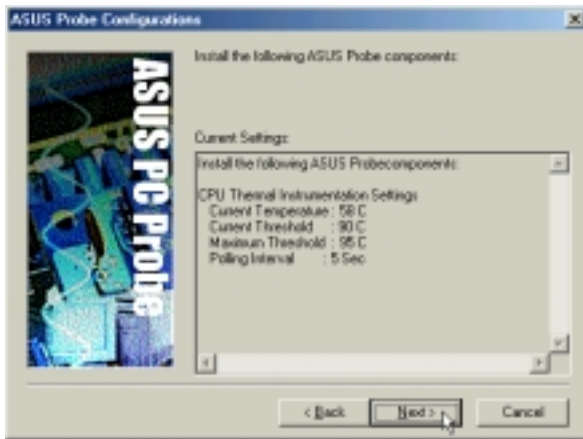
ASUS Probe Configurations

ASUS PC Probe

Install the following ASUS Probe components:

Current Settings:

Install the following ASUS Probecomponents:

CPU Thermal Instrumentation Settings
Current Temperatuae : 58 C
Current Threshold : 90 C
Maximum Threshold : 95 C
Polling Interval : 5 Sec

< Back
Next >
Cancel